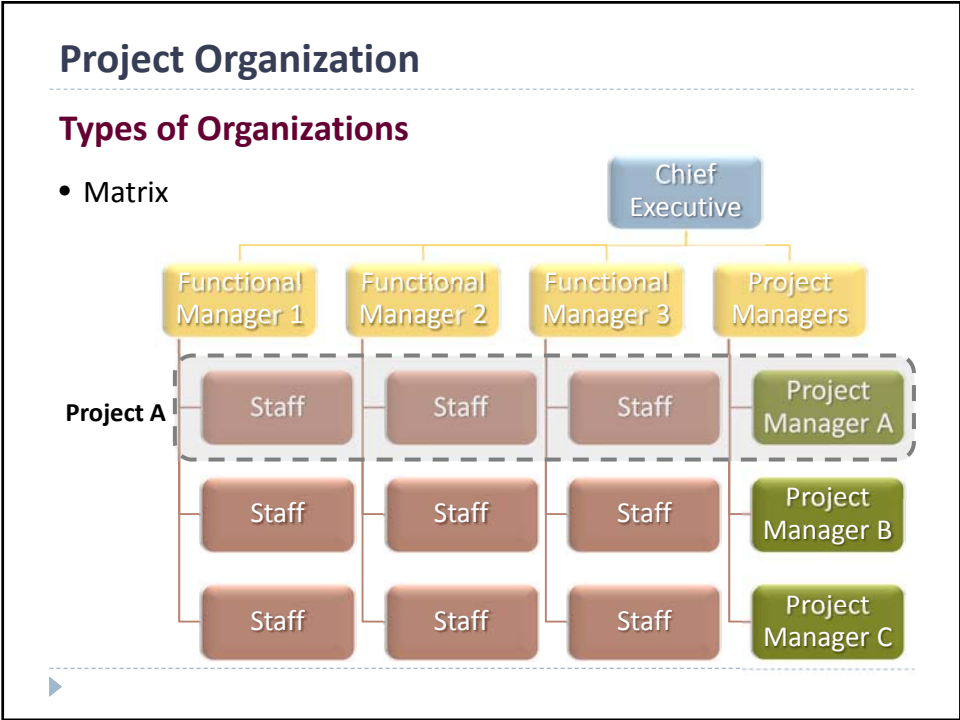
Project Organization

Types of Organizations

• Matrix

Chief Executive

Functional Manager 1

Functional Manager 2

Functional Manager 3

Project Managers

Project A

Staff

Staff

Staff

Project Manager A

Staff

Staff

Staff

Project Manager B

Staff

Staff

Staff

Project Manager C